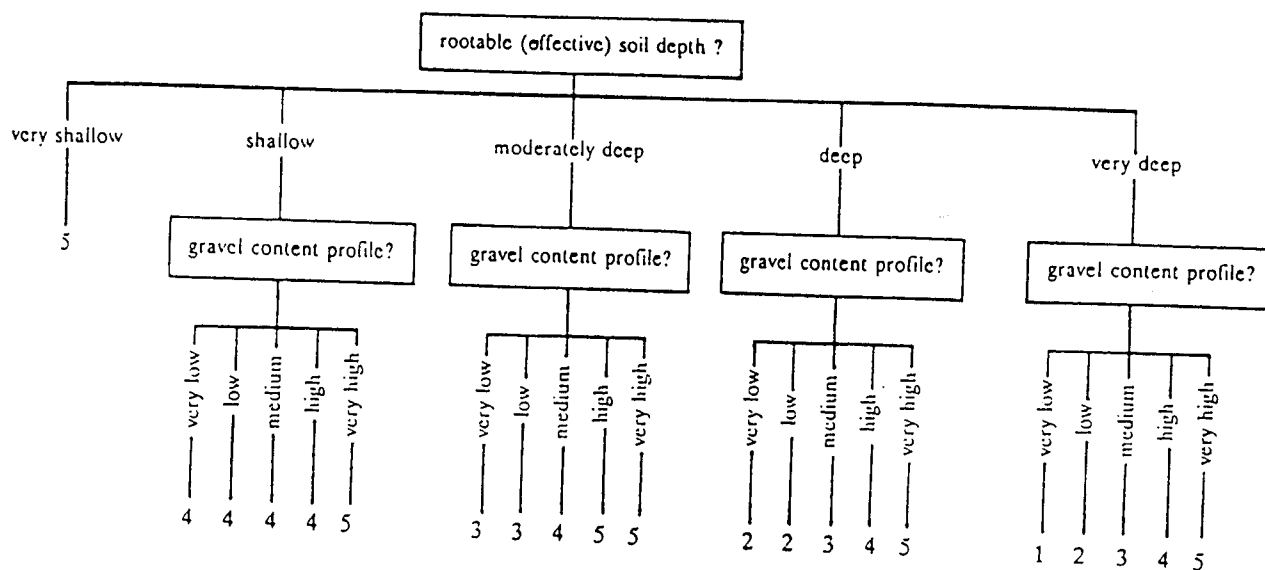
rootable (effective) soil depth ?

very shallow

5

shallow

gravel content profile?

very low
low
medium
high
very high

4 4 4 4 5

moderately deep

gravel content profile?

very low
low
medium
high
very high

3 3 4 5 5

deep

gravel content profile?

very low
low
medium
high
very high

2 2 3 4 5

very deep

gravel content profile?

very low
low
medium
high
very high

1 2 3 4 5